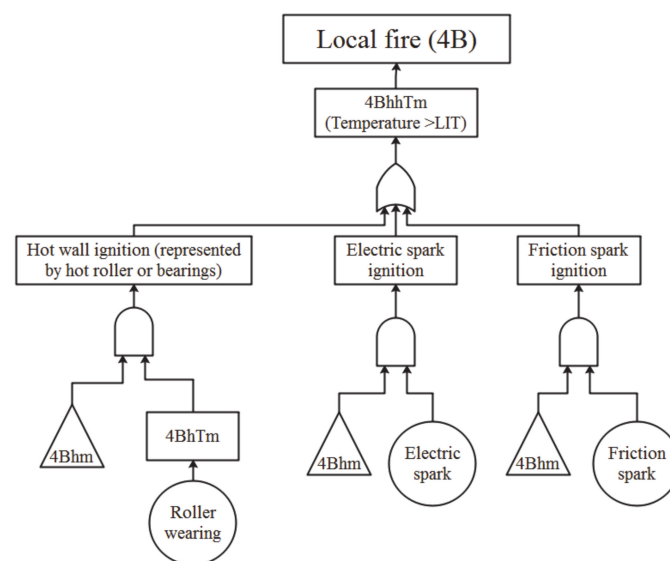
Local fire (4B)

4BhhTm
(Temperature >LIT)

Hot wall ignition (represented by hot roller or bearings)

Electric spark ignition

Friction spark ignition

4Bhm

4BhTm

Roller wearing

4Bhm

Electric spark

4Bhm

Friction spark